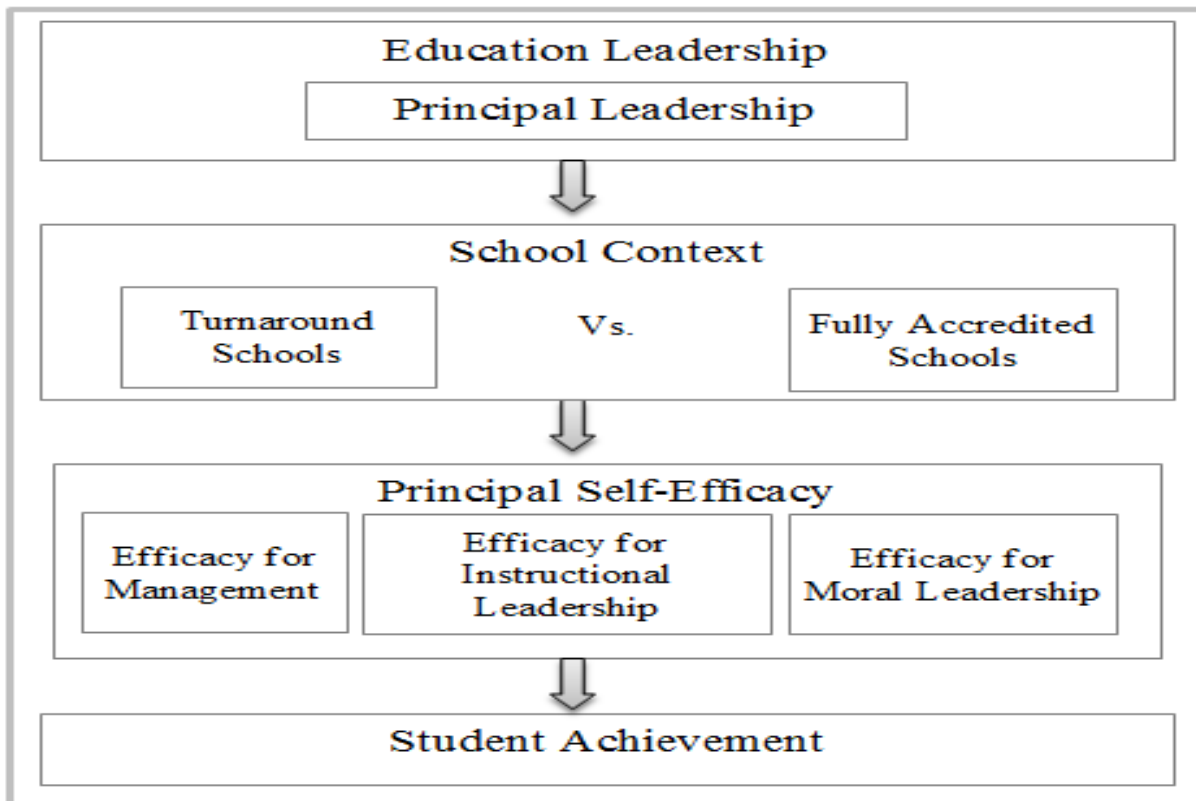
Education Leadership

Principal Leadership

School Context

Turnaround Schools

Vs.

Fully Accredited Schools

Principal Self-Efficacy

Efficacy for Management

Efficacy for Instructional Leadership

Efficacy for Moral Leadership

Student Achievement